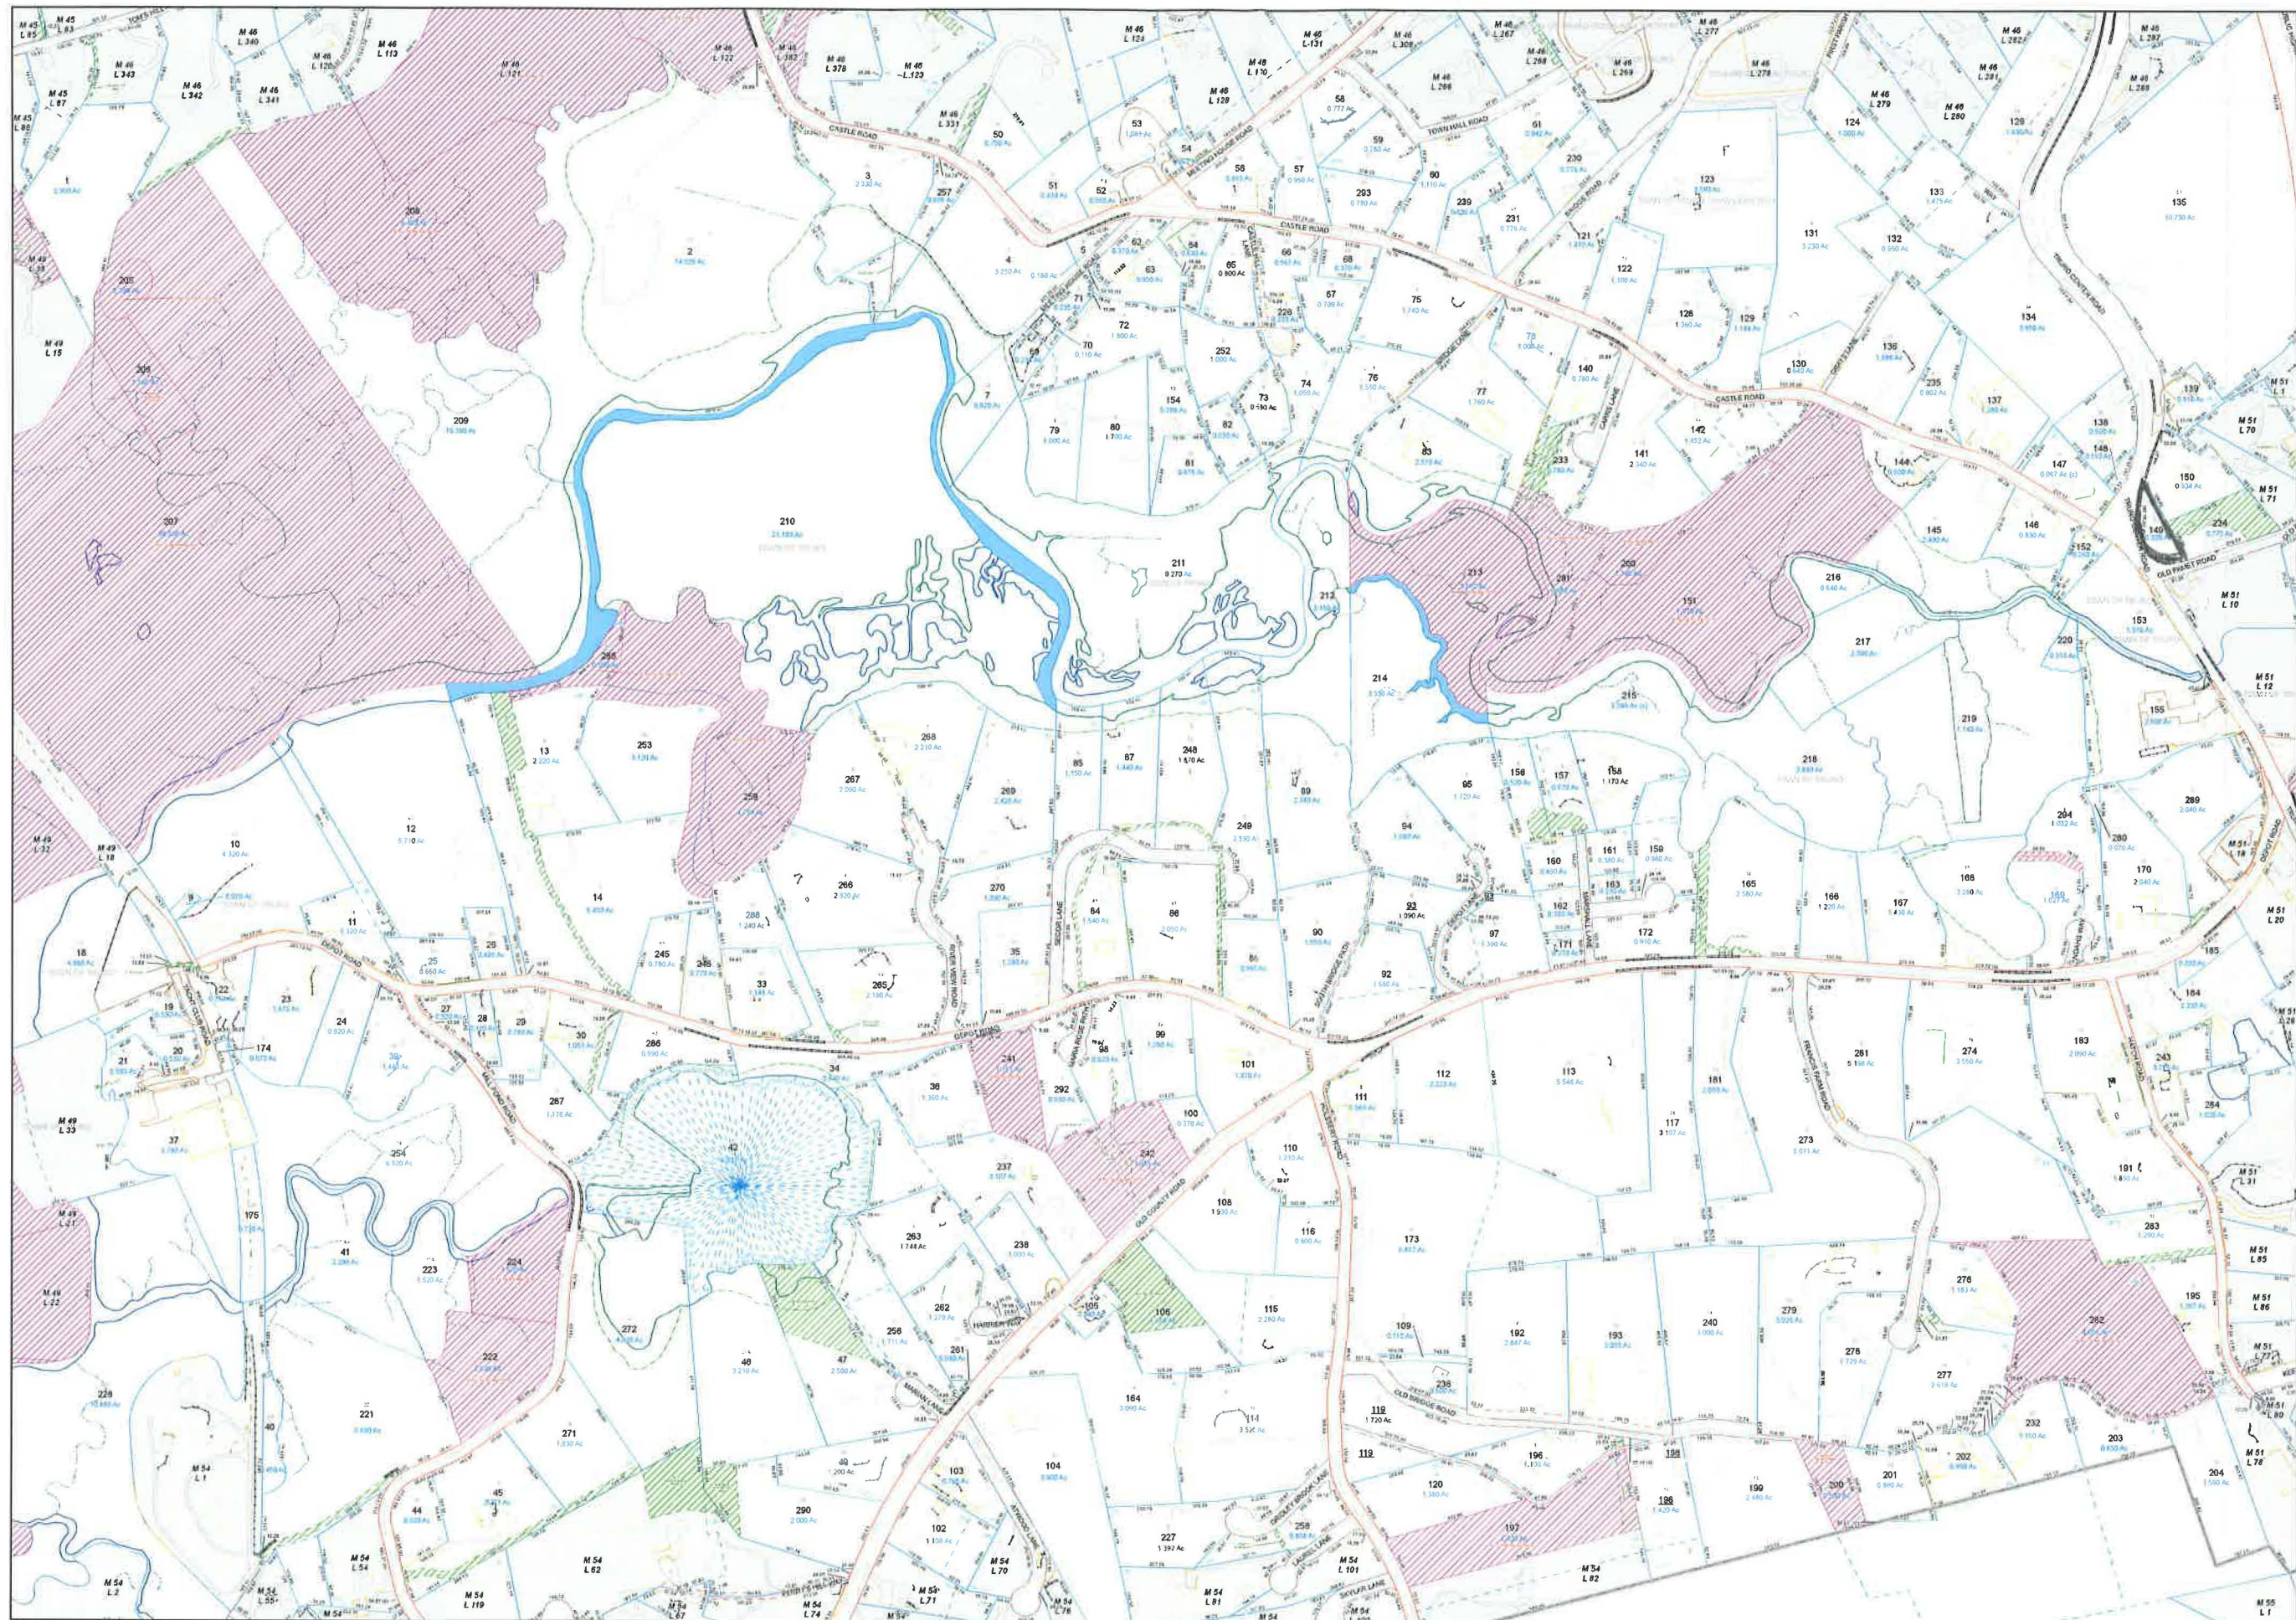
M 45
L 83

M 46
L 340

M 46
L 120

M 46
L 113

M 46
L 343

M 46
L 342

M 46
L 341

M 46
L 121

M 46
L 122

M 46
L 378

M 46
L 123

M 46
L 124

M 46
L 110

M 46
L 131

M 46
L 309

M 46
L 267

M 46
L 268

M 46
L 269

M 46
L 278

M 46
L 279

M 46
L 280

M 46
L 281

M 46
L 282

M 46
L 287

M 46
L 289

M 45
L 87

M 49
L 15

M 49
L 32

M 49
L 18

M 49
L 33

M 49
L 22

M 51
L 70

M 51
L 71

M 51
L 10

M 51
L 12

M 51
L 20

M 51
L 31

M 51
L 85

M 51
L 86

M 51
L 78

M 54
L 1

M 54
L 2

M 54
L 54

M 54
L 62

M 54
L 119

M 54
L 67

M 54
L 71

M 54
L 70

M 54
L 74

M 54
L 91

M 54
L 101

M 54
L 82

M 55
L 1

CASTLE ROAD

TOWN HALL ROAD

DEPOT ROAD

OLD COUNTY ROAD

OLD BRIDGE ROAD

OLD POST ROAD

HARRIS LANE

SECOR LANE

1
2
3
4
7
10
11
12
13
14
18
19
20
21
22
23
24
25
27
28
29
30
33
34
35
36
37
41
42
44
45
46
47
50
51
52
53
54
56
57
58
59
60
61
62
63
64
65
66
67
68
69
70
71
72
73
74
75
76
77
78
79
80
81
82
83
84
85
86
87
89
90
92
93
94
95
96
97
98
99
100
101
102
103
104
105
106
108
109
110
111
112
113
114
115
116
117
118
119
120
121
122
123
124
126
128
129
130
131
132
133
134
135
136
137
138
139
140
141
142
144
145
146
147
148
149
150
151
152
153
154
155
156
157
158
159
160
161
162
163
164
165
166
167
168
169
170
171
172
173
174
175
181
183
184
185
191
192
193
195
196
197
198
199
200
201
202
203
204
205
206
207
208
209
210
211
212
213
214
215
216
217
218
219
220
221
223
224
225
226
227
228
230
231
232
233
234
235
236
237
238
239
240
241
243
245
246
248
249
252
254
256
257
258
259
261
262
263
265
266
267
268
269
270
271
272
273
274
276
277
278
279
280
281
282
283
284
286
287
288
289
290
291
292
293
294